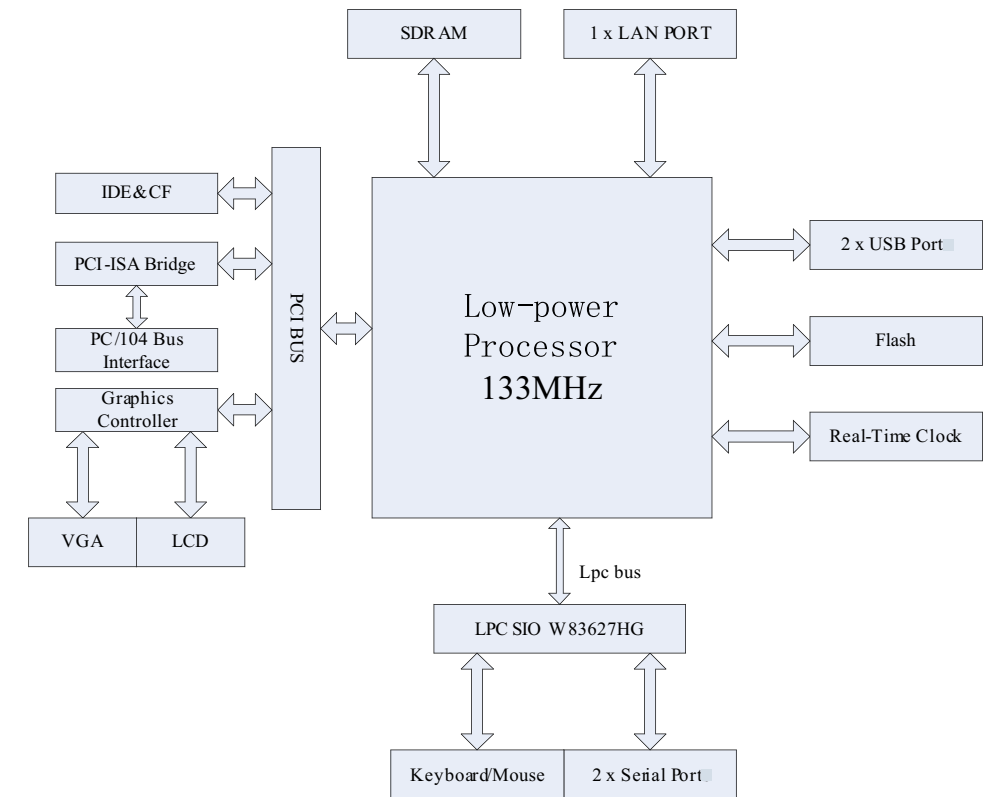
SDRAM

1 x LAN PORT

IDE&CF

PCI-ISA Bridge

PC/104 Bus Interface

Graphics Controller

PCI BUS

Low-power Processor 133MHz

2 x USB Port

Flash

Real-Time Clock

VGA

LCD

Lpc bus

LPC SIO W83627HG

Keyboard/Mouse

2 x Serial Port